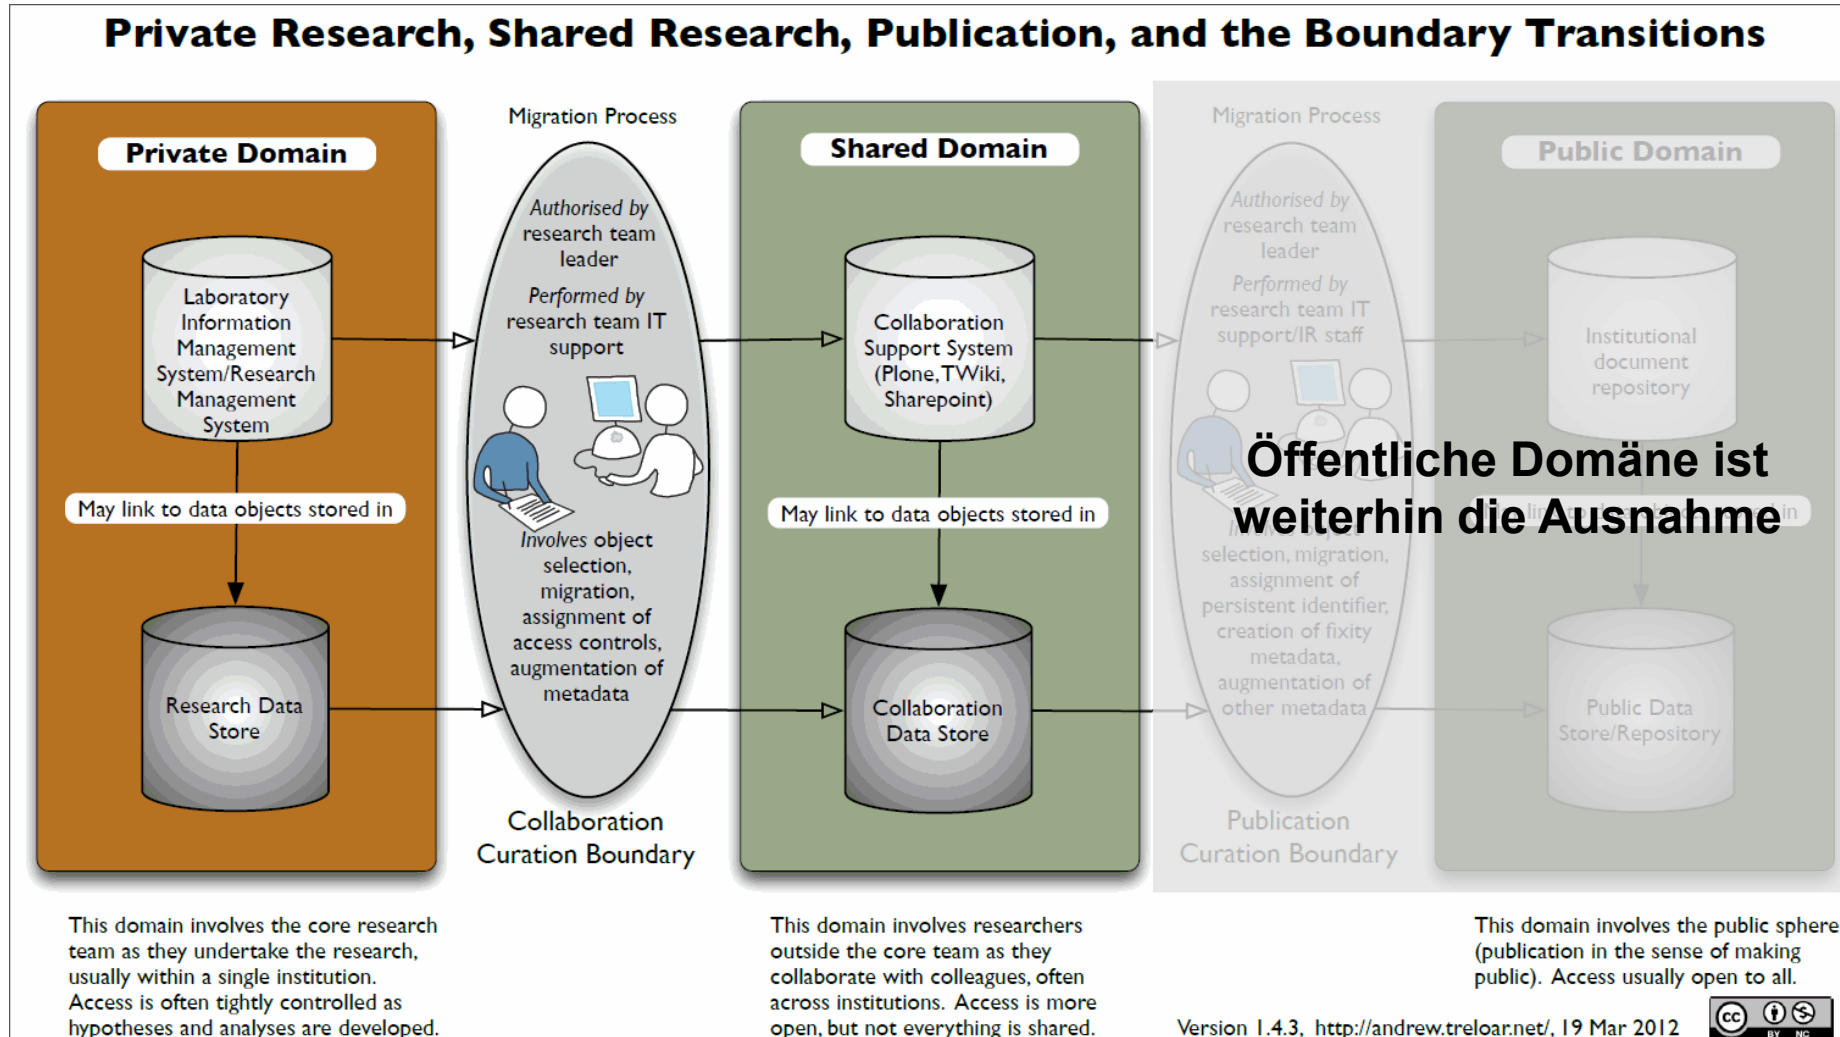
Private Research, Shared Research, Publication, and the Boundary Transitions

Private Domain

Laboratory Information Management System/Research Management System

May link to data objects stored in

Research Data Store

Migration Process

Authorised by research team leader

Performed by research team IT support

Involves object selection, migration, assignment of access controls, augmentation of metadata

Collaboration Curation Boundary

Shared Domain

Collaboration Support System (Plone, TWiki, Sharepoint)

May link to data objects stored in

Collaboration Data Store

Migration Process

Authorised by research team leader

Performed by research team IT support/IR staff

Involves object selection, migration, assignment of persistent identifier, creation of fixity metadata, augmentation of other metadata

Publication Curation Boundary

Public Domain

Institutional document repository

May link to data objects stored in

Public Data Store/Repository

Öffentliche Domäne ist weiterhin die Ausnahme

This domain involves the core research team as they undertake the research, usually within a single institution. Access is often tightly controlled as hypotheses and analyses are developed.

This domain involves researchers outside the core team as they collaborate with colleagues, often across institutions. Access is more open, but not everything is shared.

This domain involves the public sphere (publication in the sense of making public). Access usually open to all.

Version 1.4.3, http://andrew.treloar.net/, 19 Mar 2012

BY NC